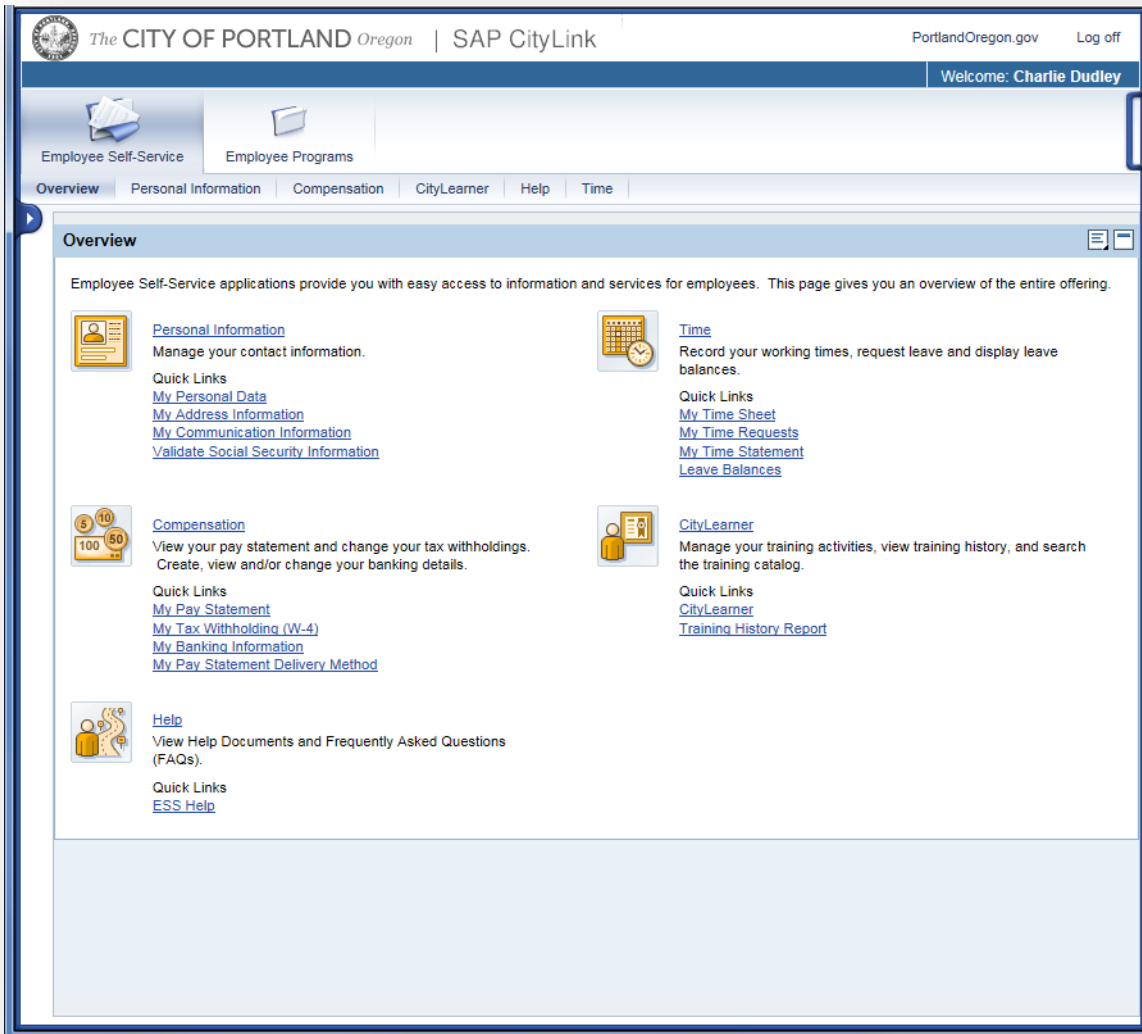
The CITY OF PORTLAND Oregon | SAP CityLink

PortlandOregon.gov Log off

Welcome: Charlie Dudley

Employee Self-Service Employee Programs

Overview Personal Information Compensation CityLearner Help Time

Overview

Employee Self-Service applications provide you with easy access to information and services for employees. This page gives you an overview of the entire offering.

Personal Information
Manage your contact information.
Quick Links
My Personal Data
My Address Information
My Communication Information
Validate Social Security Information

Time
Record your working times, request leave and display leave balances.
Quick Links
My Time Sheet
My Time Requests
My Time Statement
Leave Balances

5 10 100 50

Compensation
View your pay statement and change your tax withholdings. Create, view and/or change your banking details.
Quick Links
My Pay Statement
My Tax Withholding (W-4)
My Banking Information
My Pay Statement Delivery Method

CityLearner
Manage your training activities, view training history, and search the training catalog.
Quick Links
CityLearner
Training History Report

Help
View Help Documents and Frequently Asked Questions (FAQs).
Quick Links
ESS Help